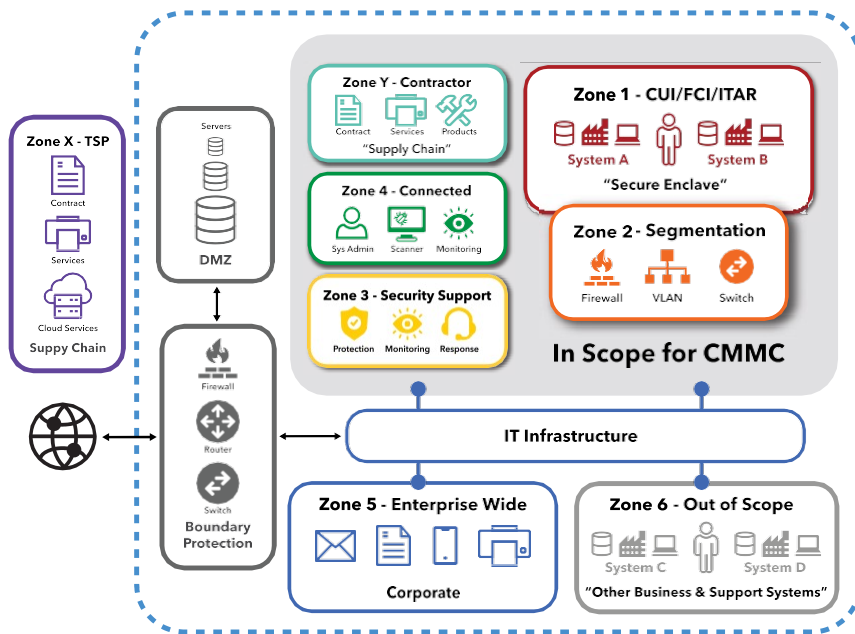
Zone X - TSP
Contract
Services
Cloud Services
Suppy Chain

Servers
DMZ

Firewall
Router
Switch
Boundary Protection

Zone Y - Contractor
Contract
Services
Products
"Supply Chain"

Zone 4 - Connected
Sys Admin
Scanner
Monitoring

Zone 3 - Security Support
Protection
Monitoring
Response

Zone 1 - CUI/FCI/ITAR
System A
System B
"Secure Enclave"

Zone 2 - Segmentation
Firewall
VLAN
Switch

In Scope for CMMC

IT Infrastructure

Zone 5 - Enterprise Wide
Corporate

Zone 6 - Out of Scope
System C
System D
"Other Business & Support Systems"